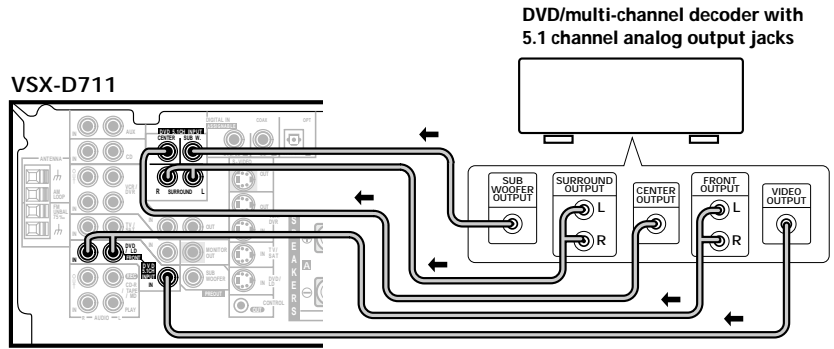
DVD/multi-channel decoder with 5.1 channel analog output jacks

VSX-D711

DVD 5.1CH INPUT
CENTER
SUB W.
R
SURROUND
L
DIGITAL IN
COAX
OPT
ANTENNA
AM LOOP
FM UNBAL 75Ω
IN
AUX
CD
VCR/DVR
TV/SAT
DVD/LD
FRONT
IN
DVD 5.1CH INPUT
CD-R TAPE/MD
PLAY
AUDIO
OUT
DVR
MONITOR OUT
TV/SAT
DVD/LD
CONTROL
SPEAKERS
A

SUB WOOFER OUTPUT
SURROUND OUTPUT
L
R
CENTER OUTPUT
FRONT OUTPUT
L
R
VIDEO OUTPUT